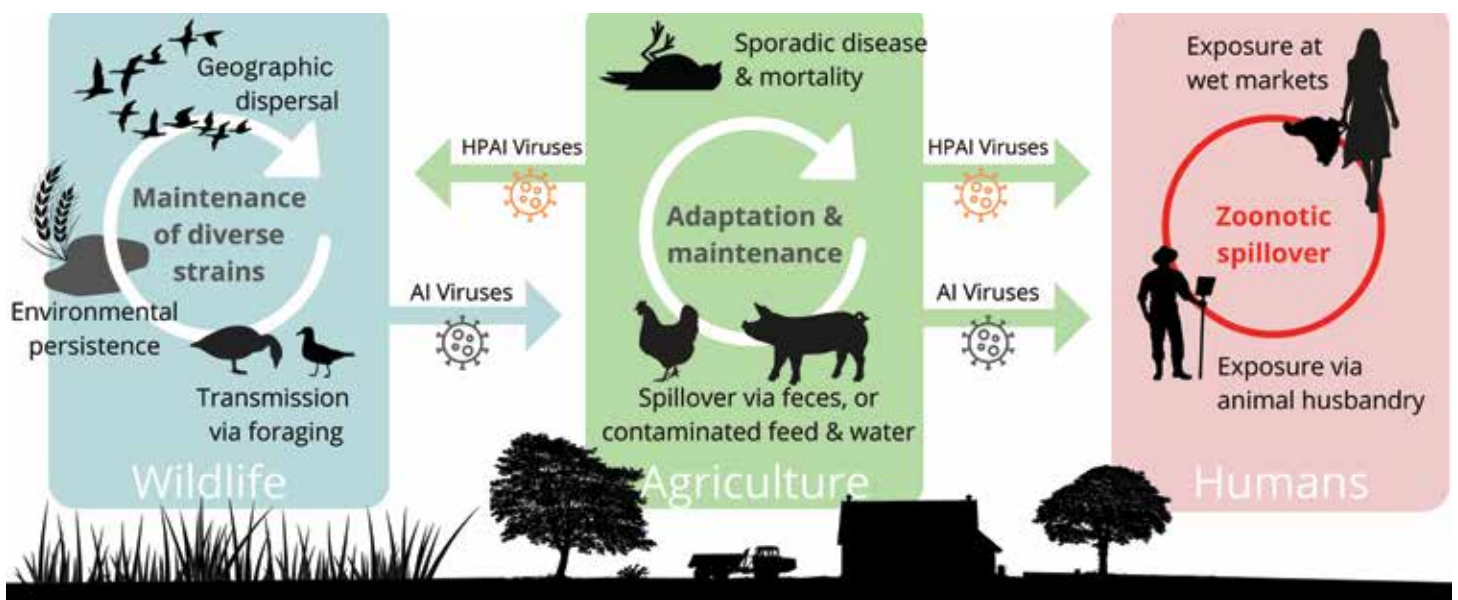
Geographic dispersal

Maintenance of diverse strains

Environmental persistence

Transmission via foraging

Wildlife

HPAI Viruses

AI Viruses

Sporadic disease & mortality

Adaptation & maintenance

Spillover via feces, or contaminated feed & water

Agriculture

HPAI Viruses

AI Viruses

Exposure at wet markets

Zoonotic spillover

Exposure via animal husbandry

Humans